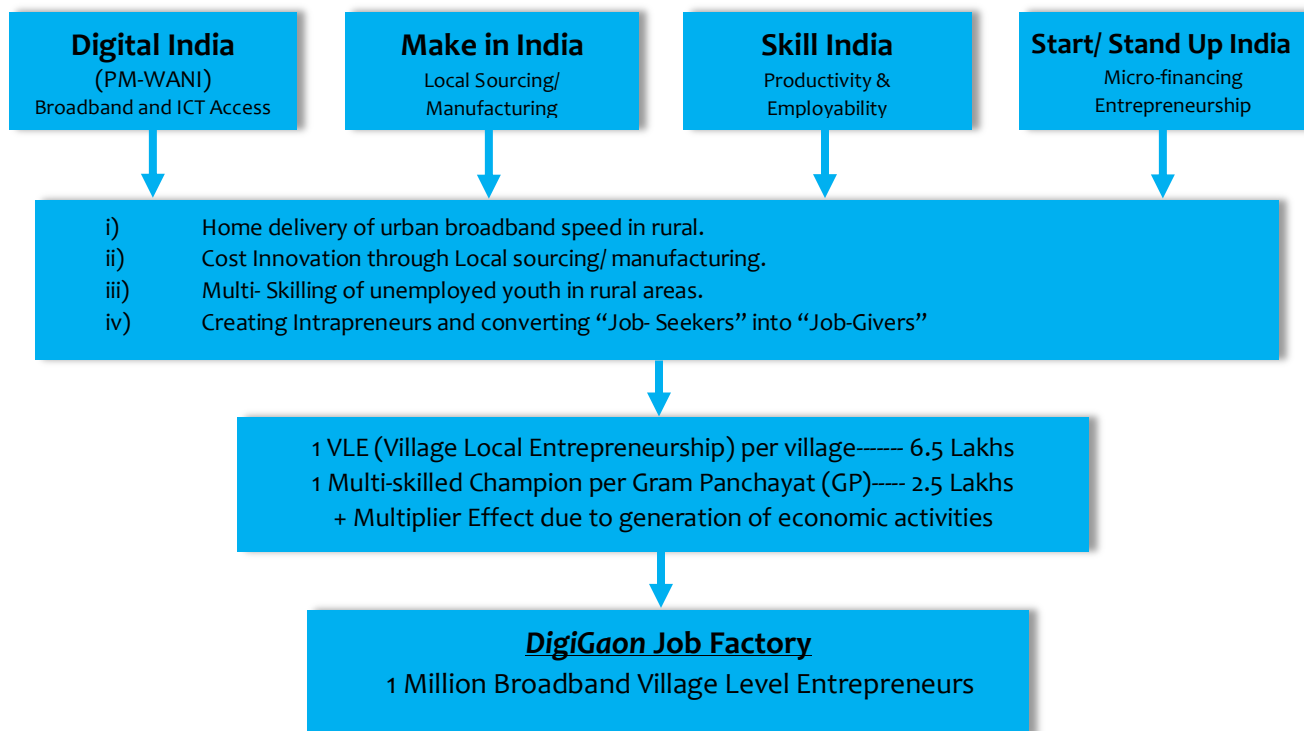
Digital India
(PM-WANI)
Broadband and ICT Access

Make in India
Local Sourcing/ Manufacturing

Skill India
Productivity & Employability

Start/ Stand Up India
Micro-financing Entrepreneurship

i) Home delivery of urban broadband speed in rural.
ii) Cost Innovation through Local sourcing/ manufacturing.
iii) Multi- Skilling of unemployed youth in rural areas.
iv) Creating Intrapreneurs and converting “Job- Seekers” into “Job-Givers”

1 VLE (Village Local Entrepreneurship) per village------ 6.5 Lakhs
1 Multi-skilled Champion per Gram Panchayat (GP)----- 2.5 Lakhs
+ Multiplier Effect due to generation of economic activities

DigiGaon Job Factory
1 Million Broadband Village Level Entrepreneurs